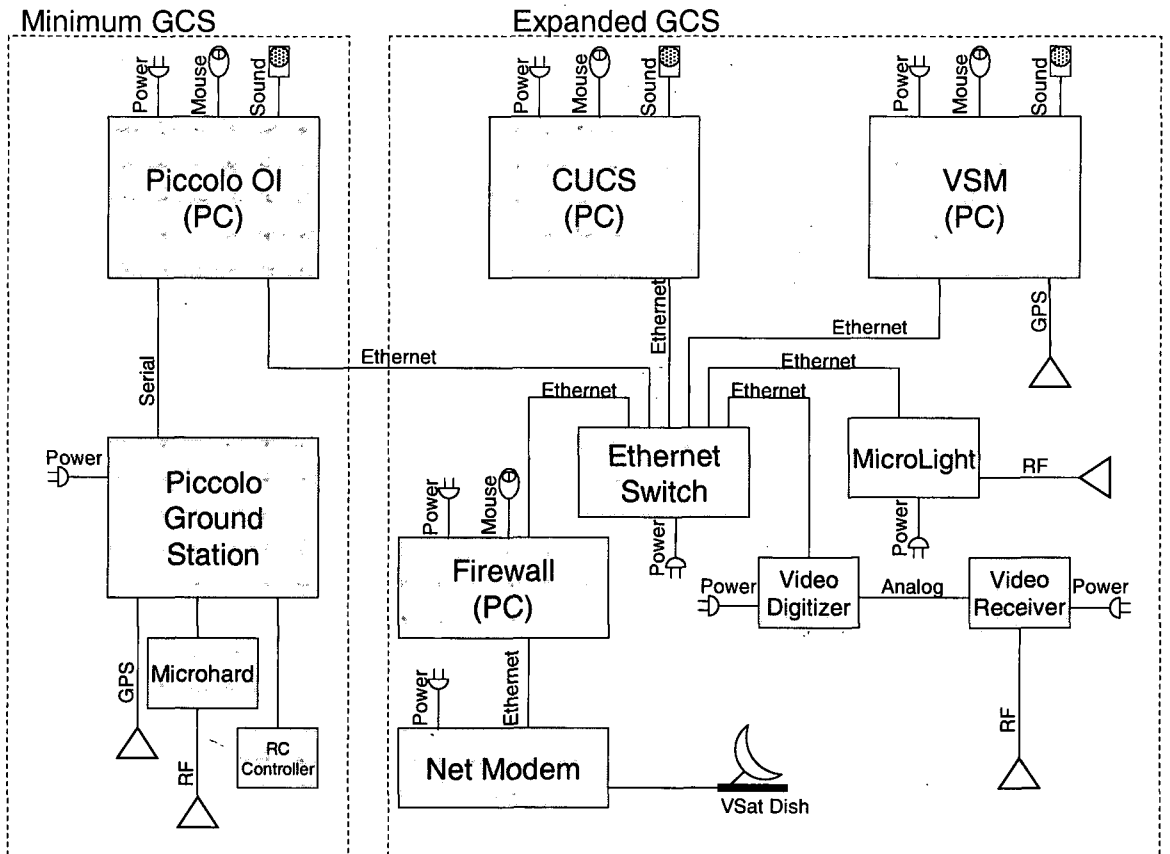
Minimum GCS

Power Mouse Sound

Piccolo OI (PC)

Serial

Power

Piccolo Ground Station

GPS

Microhard

RF

RC Controller

Expanded GCS

Power Mouse Sound

CUCS (PC)

Ethernet

Power Mouse Sound

VSM (PC)

GPS

Ethernet

Ethernet

Ethernet

Ethernet

Ethernet

Ethernet Switch

Power

MicroLight

RF

Power

Power Mouse

Firewall (PC)

Power

Video Digitizer

Analog

Video Receiver

Power

RF

Power

Ethernet

Net Modem

VSat Dish